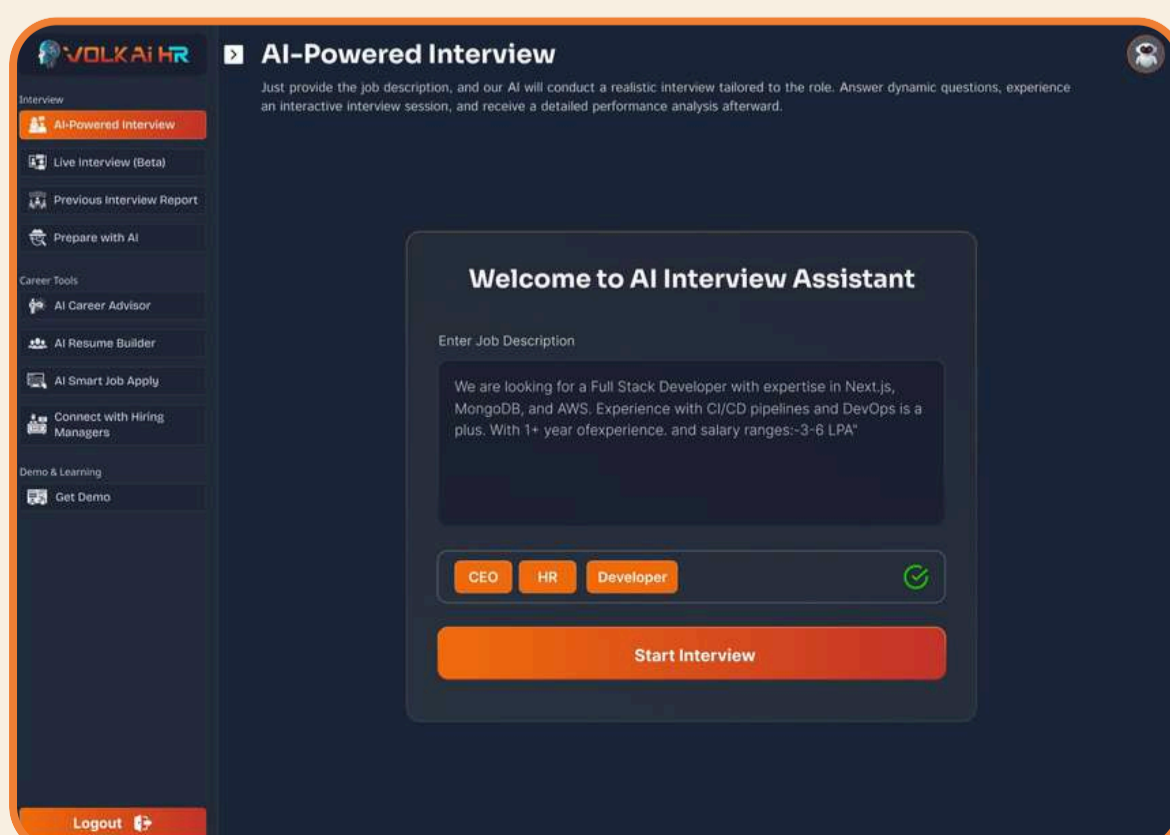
VOLKAi HR

Interview

AI-Powered Interview

Live Interview (Beta)

Previous Interview Report

Prepare with AI

Career Tools

AI Career Advisor

AI Resume Builder

AI Smart Job Apply

Connect with Hiring Managers

Demo & Learning

Get Demo

Logout

AI-Powered Interview

Just provide the job description, and our AI will conduct a realistic interview tailored to the role. Answer dynamic questions, experience an interactive interview session, and receive a detailed performance analysis afterward.

Welcome to AI Interview Assistant

Enter Job Description

We are looking for a Full Stack Developer with expertise in Next.js, MongoDB, and AWS. Experience with CI/CD pipelines and DevOps is a plus. With 1+ year ofexperience. and salary ranges:-3-6 LPA"

CEO HR Developer

Start Interview